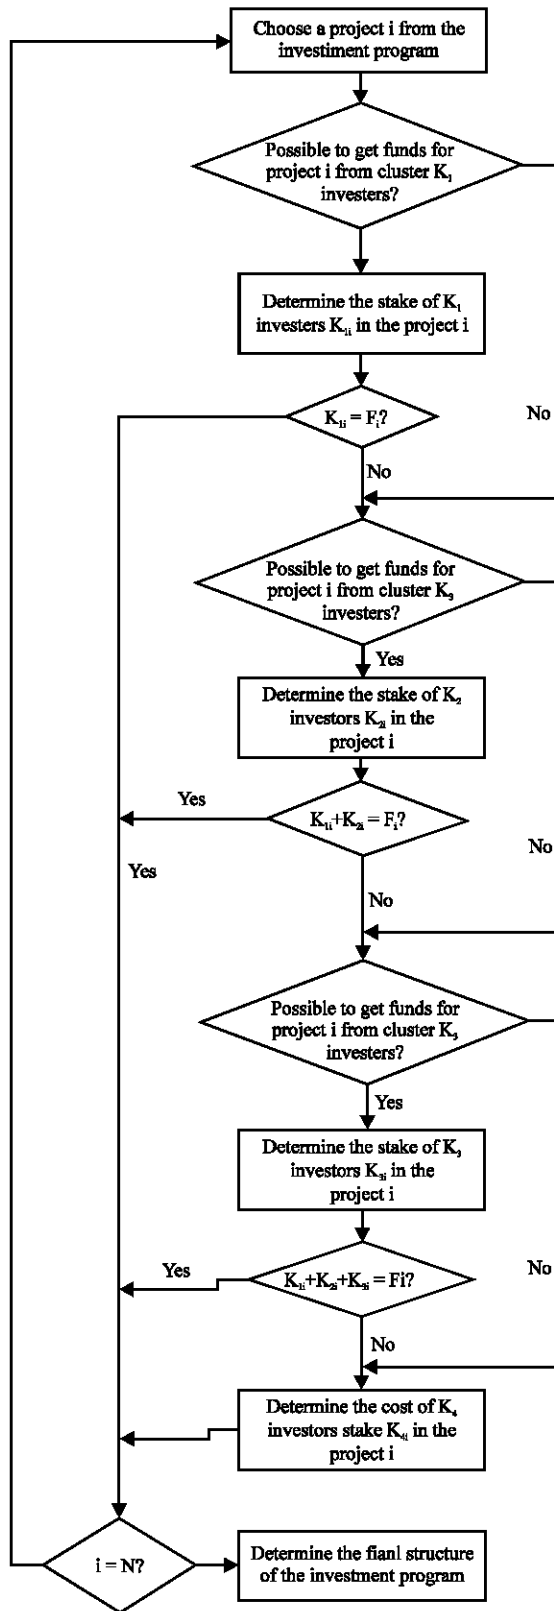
Choose a project i from the investment program

Possible to get funds for project i from cluster $K_1$ investers?

Determine the stake of $K_1$ investers $K_{1i}$ in the project i

$K_{1i} = F_i$?

No

No

Possible to get funds for project i from cluster $K_2$ investers?

Yes

Determine the stake of $K_2$ investors $K_{2i}$ in the project i

Yes

$K_{1i}+K_{2i} = F_i$?

No

Yes

No

Possible to get funds for project i from cluster $K_3$ investers?

Yes

Determine the stake of $K_3$ investors $K_{3i}$ in the project i

Yes

$K_{1i}+K_{2i}+K_{3i} = Fi$?

No

No

Determine the cost of $K_4$ investors stake $K_{4i}$ in the project i

i = N?

Determine the fianl structure of the investment program